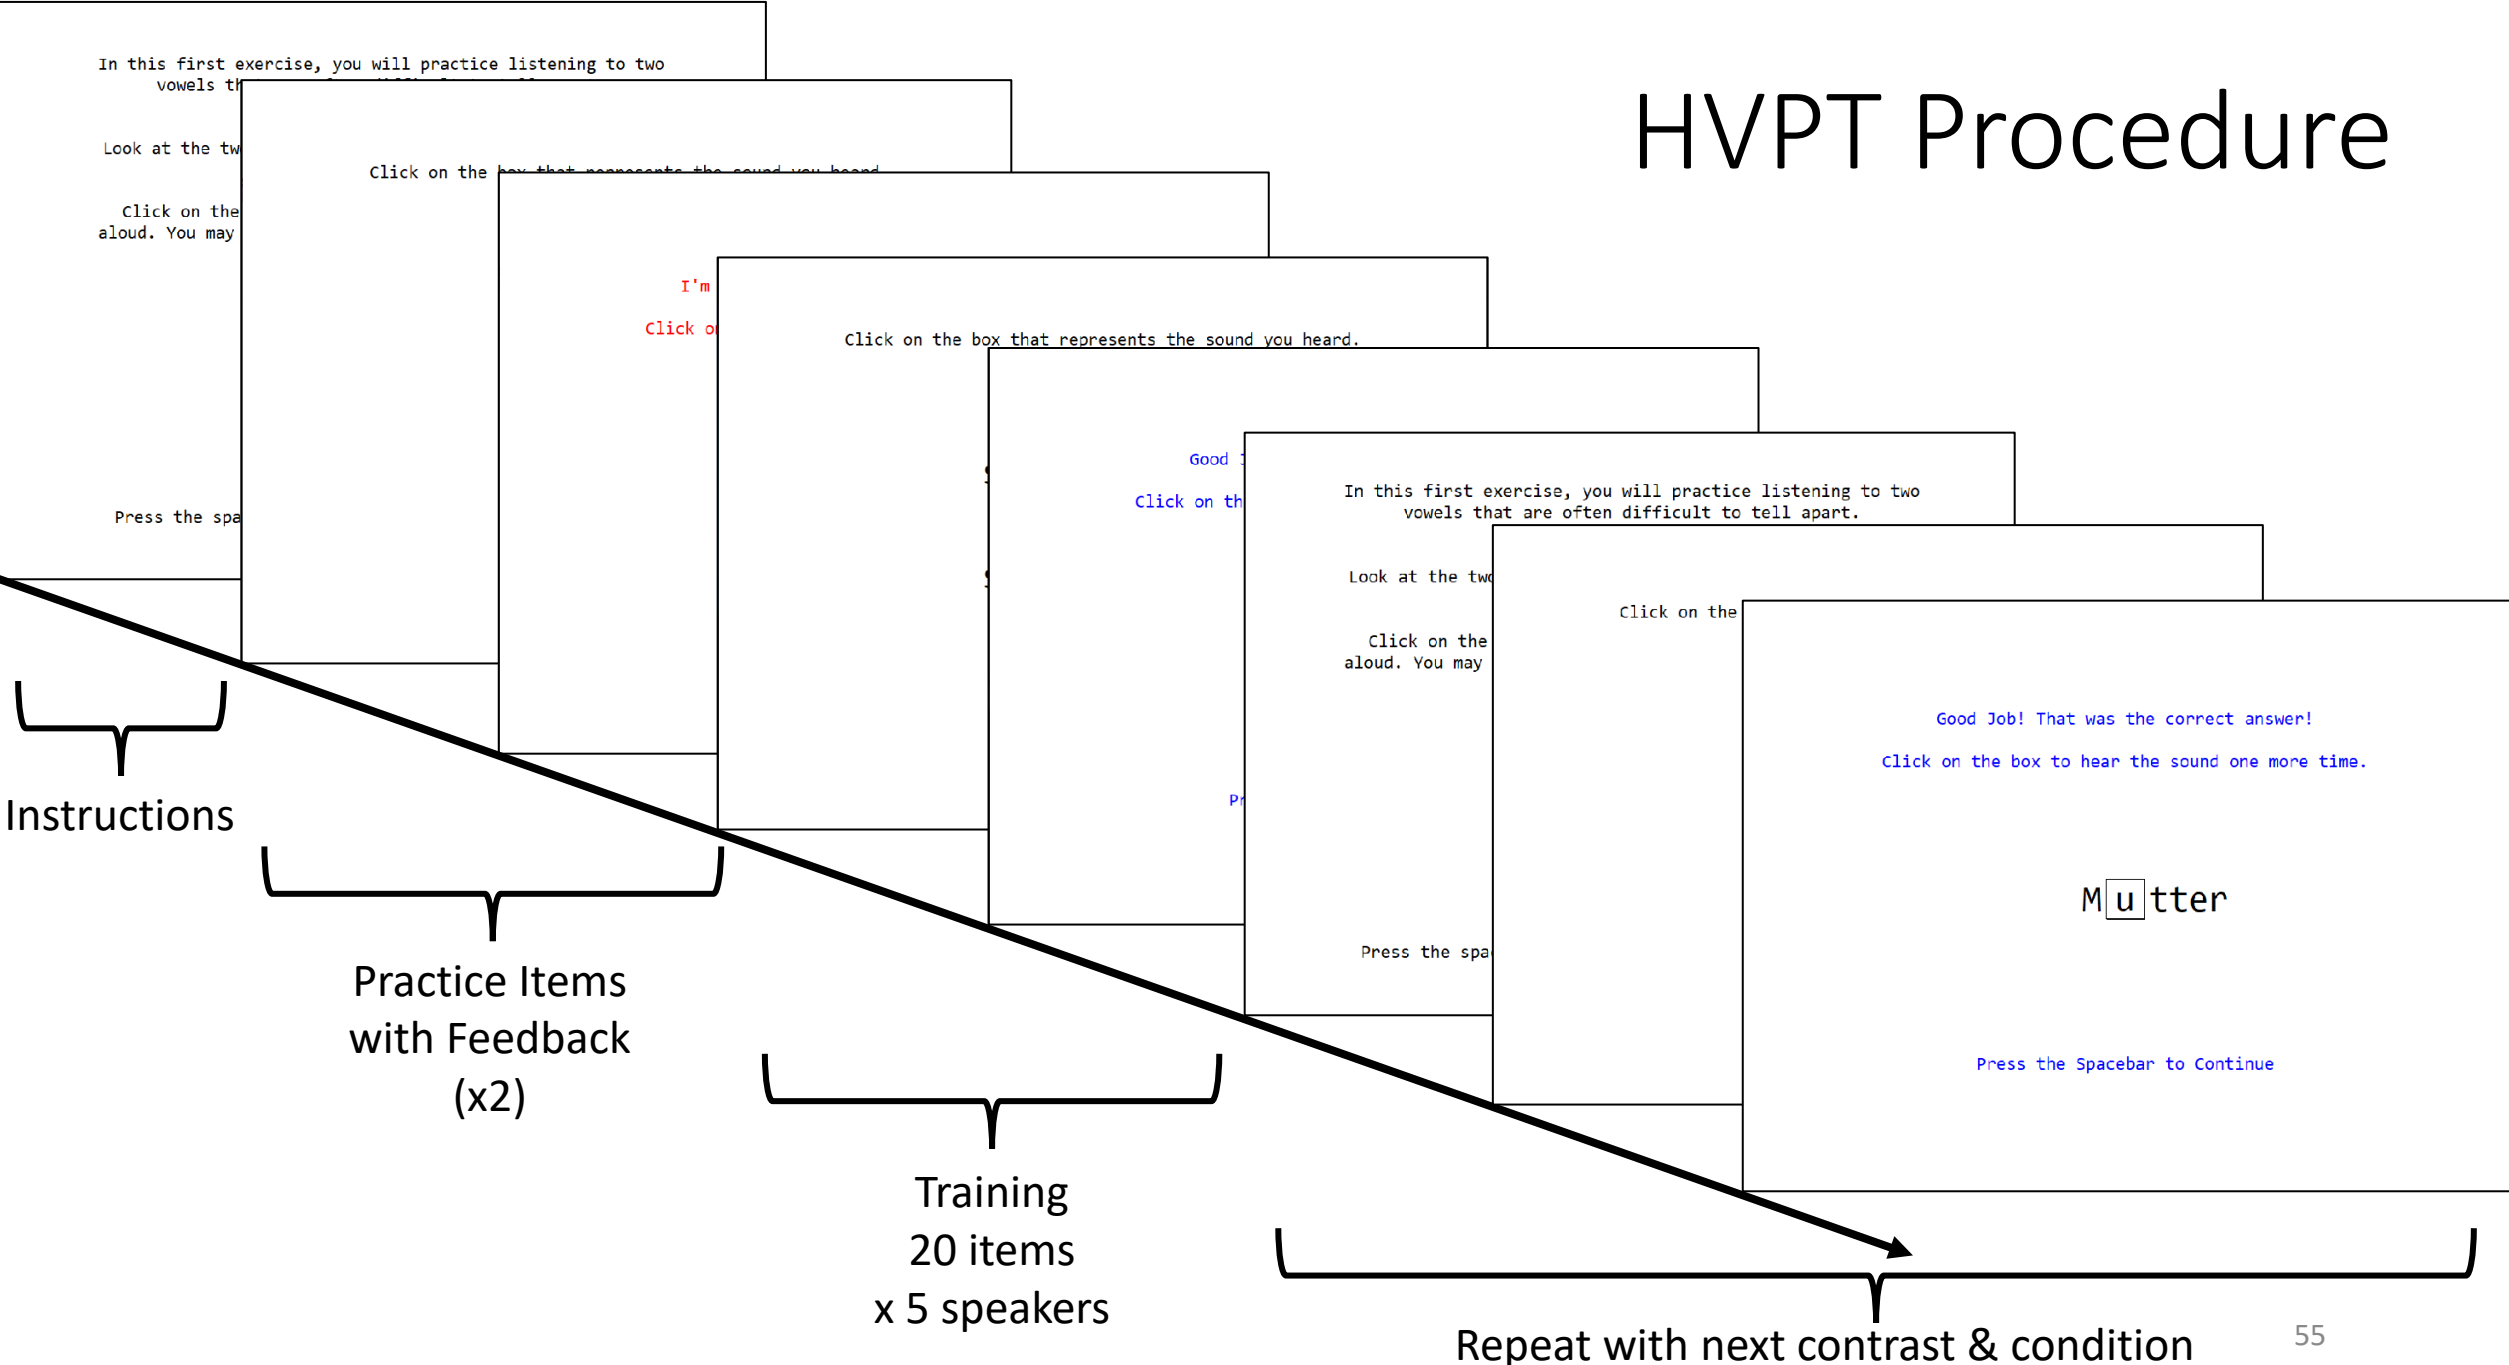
HVPT Procedure

In this first exercise, you will practice listening to two vowels th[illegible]

Look at the tw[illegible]

Click on the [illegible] aloud. You may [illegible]

Press the spa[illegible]

Click on the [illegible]

I'm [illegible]

Click o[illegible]

Click on the box that represents the sound you heard.

Good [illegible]

Click on th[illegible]

Pr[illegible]

In this first exercise, you will practice listening to two vowels that are often difficult to tell apart.

Look at the tw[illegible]

Click on the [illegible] aloud. You may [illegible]

Press the spa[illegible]

Click on the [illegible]

Good Job! That was the correct answer!

Click on the box to hear the sound one more time.

M u tter

Press the Spacebar to Continue

Instructions

Practice Items with Feedback (x2)

Training 20 items x 5 speakers

Repeat with next contrast & condition

55